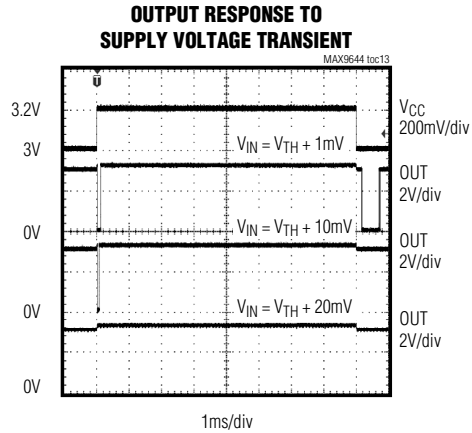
OUTPUT RESPONSE TO SUPPLY VOLTAGE TRANSIENT

MAX9644 toc13

3.2V

3V

0V

0V

0V

$V_{CC}$
200mV/div

$V_{IN} = V_{TH} + 1mV$

OUT
2V/div

$V_{IN} = V_{TH} + 10mV$

OUT
2V/div

$V_{IN} = V_{TH} + 20mV$

OUT
2V/div

1ms/div